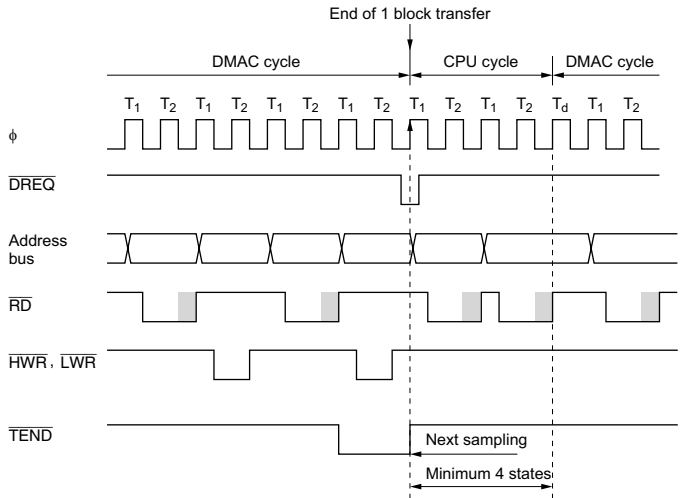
End of 1 block transfer

DMAC cycle

CPU cycle

DMAC cycle

$T_1$ $T_2$ $T_1$ $T_2$ $T_1$ $T_2$ $T_1$ $T_2$ $T_1$ $T_2$ $T_1$ $T_2$ $T_d$ $T_1$ $T_2$

$\phi$

$\overline{DREQ}$

Address bus

$\overline{RD}$

$\overline{HWR}$, $\overline{LWR}$

$\overline{TEND}$

Next sampling

Minimum 4 states